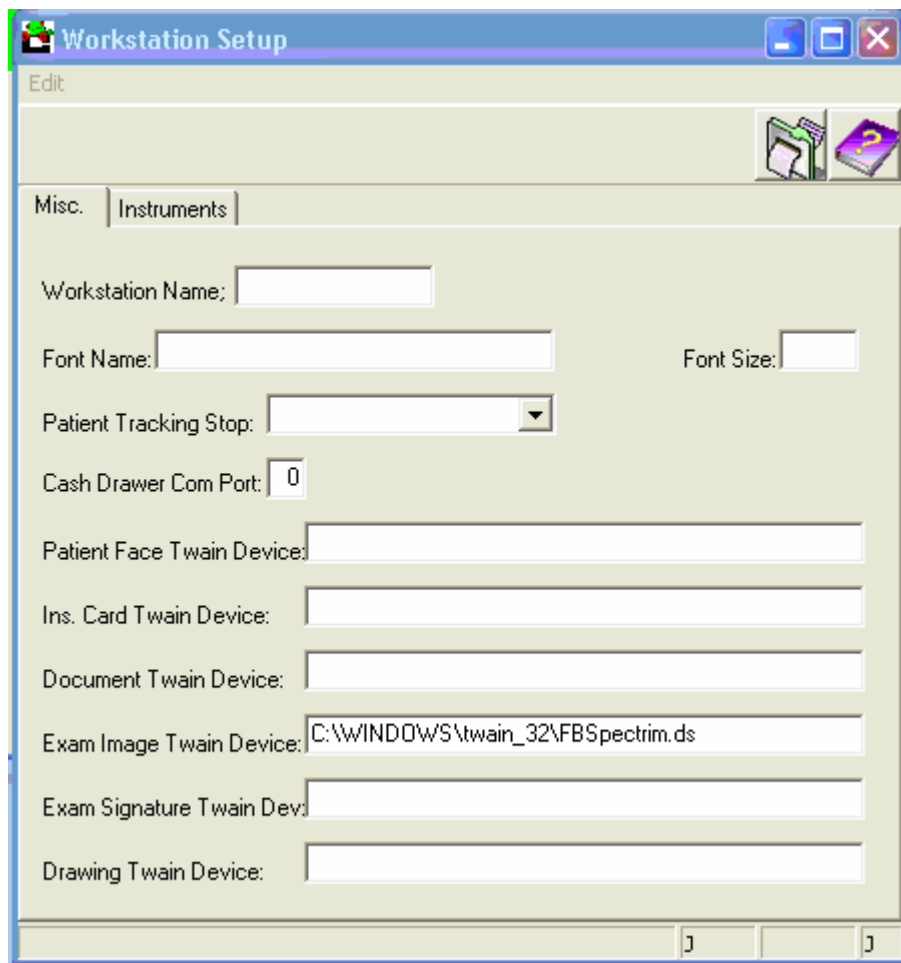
Workstation Setup

Edit

Misc. Instruments

Workstation Name;

Font Name: Font Size:

Patient Tracking Stop:

Cash Drawer Com Port: 0

Patient Face Twain Device:

Ins. Card Twain Device:

Document Twain Device:

Exam Image Twain Device: C:\WINDOWS\twain_32\FBSpectrim.ds

Exam Signature Twain Dev:

Drawing Twain Device:

J J